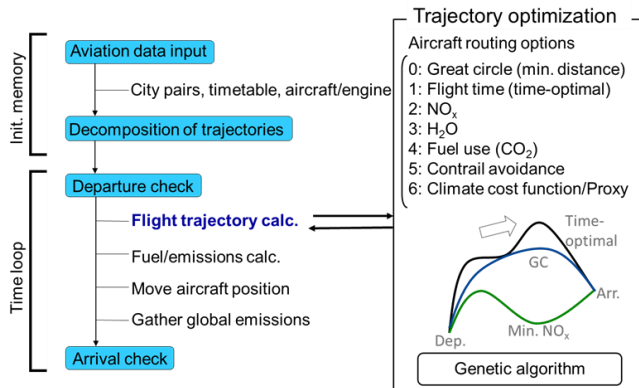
Init. memory

Aviation data input

City pairs, timetable, aircraft/engine

Decomposition of trajectories

Time loop

Departure check

Flight trajectory calc.

Fuel/emissions calc.

Move aircraft position

Gather global emissions

Arrival check

Trajectory optimization

Aircraft routing options

0: Great circle (min. distance)
1: Flight time (time-optimal)
2: $NO_x$
3: $H_2O$
4: Fuel use ($CO_2$)
5: Contrail avoidance
6: Climate cost function/Proxy

Time-optimal

GC

Arr.

Dep.

Min. $NO_x$

Genetic algorithm